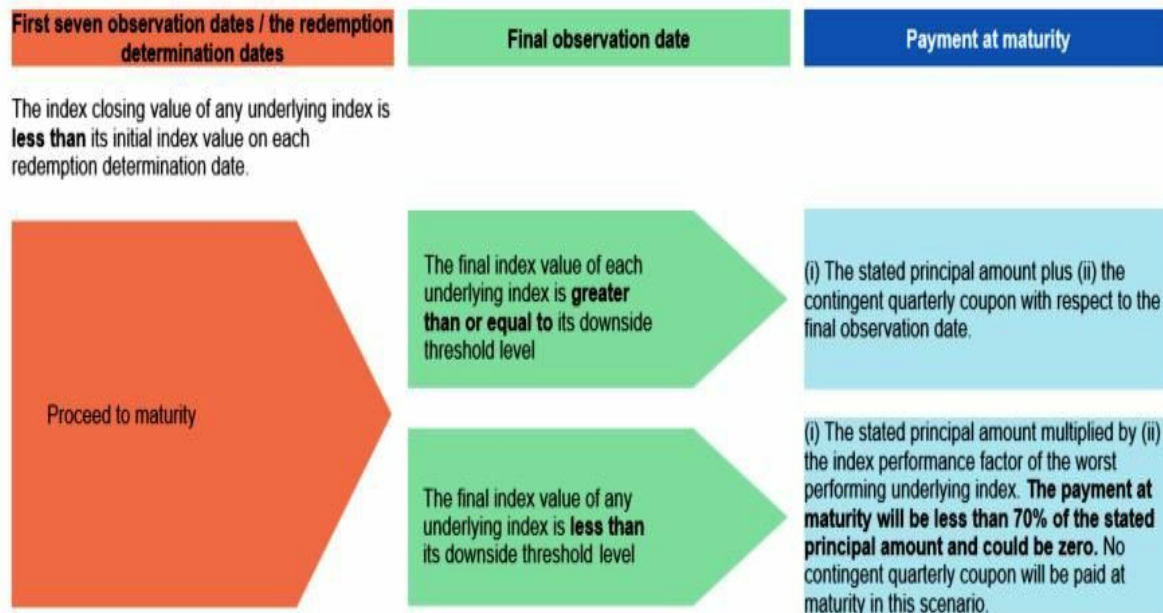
First seven observation dates / the redemption determination dates

Final observation date

Payment at maturity

The index closing value of any underlying index is **less than** its initial index value on each redemption determination date.

Proceed to maturity

The final index value of each underlying index is **greater than or equal to** its downside threshold level

(i) The stated principal amount plus (ii) the contingent quarterly coupon with respect to the final observation date.

The final index value of any underlying index is **less than** its downside threshold level

(i) The stated principal amount multiplied by (ii) the index performance factor of the worst performing underlying index. **The payment at maturity will be less than 70% of the stated principal amount and could be zero.** No contingent quarterly coupon will be paid at maturity in this scenario.